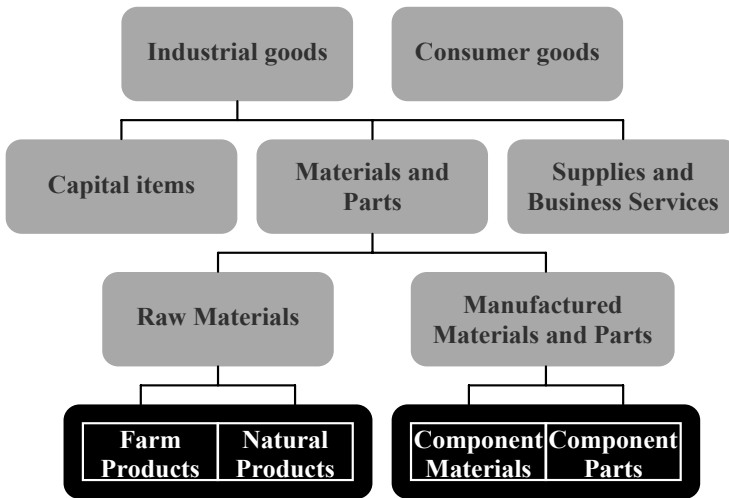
Industrial goods

Consumer goods

Capital items

Materials and Parts

Supplies and Business Services

Raw Materials

Manufactured Materials and Parts

| Farm Products | Natural Products |
|---|---|

| Component Materials | Component Parts |
|---|---|